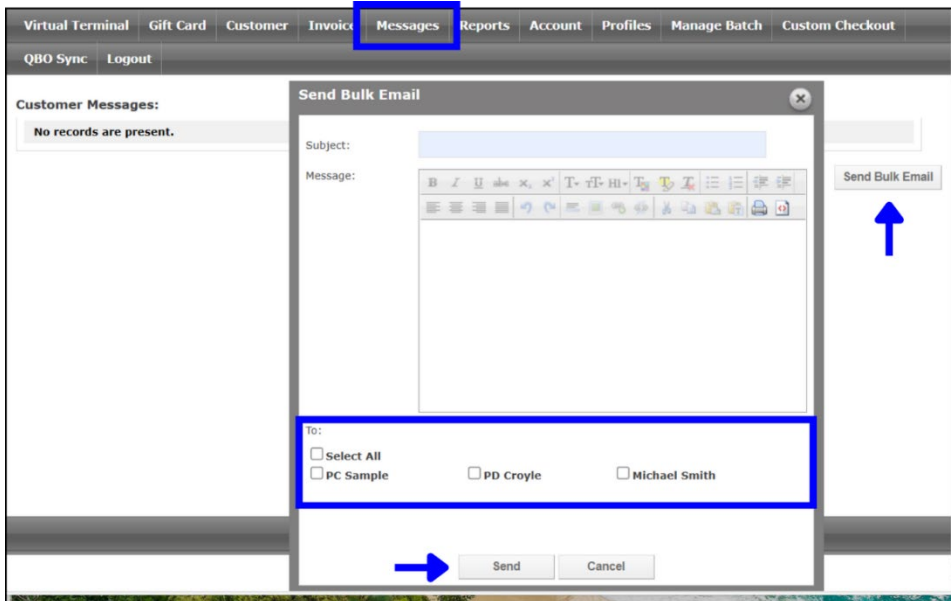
Virtual Terminal Gift Card Customer Invoice Messages Reports Account Profiles Manage Batch Custom Checkout

QBO Sync Logout

Customer Messages:

No records are present.

Send Bulk Email

Send Bulk Email

Subject:

Message:

To:

Select All

PC Sample

PD Croyle

Michael Smith

Send

Cancel